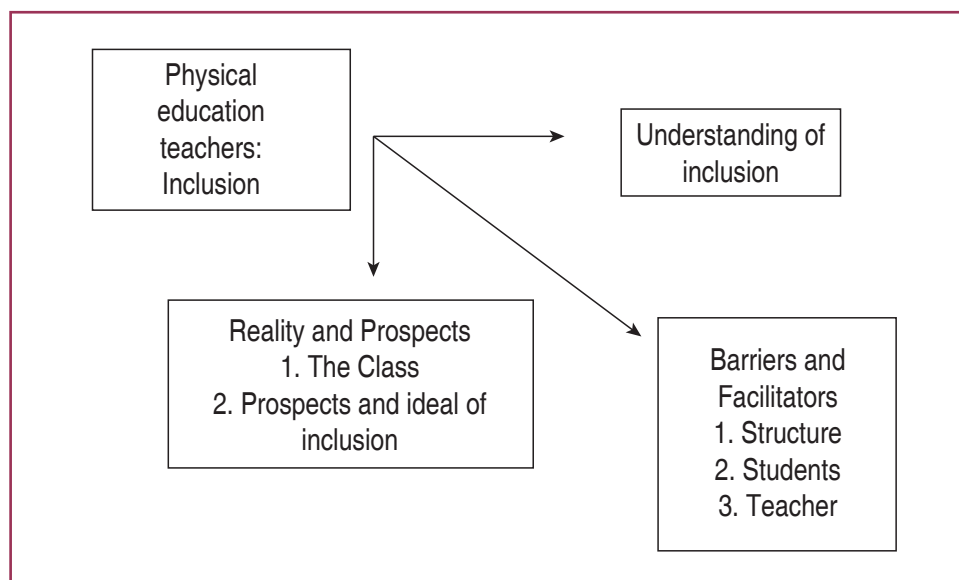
Physical education teachers: Inclusion

Understanding of inclusion

Reality and Prospects
1. The Class
2. Prospects and ideal of inclusion

Barriers and Facilitators
1. Structure
2. Students
3. Teacher